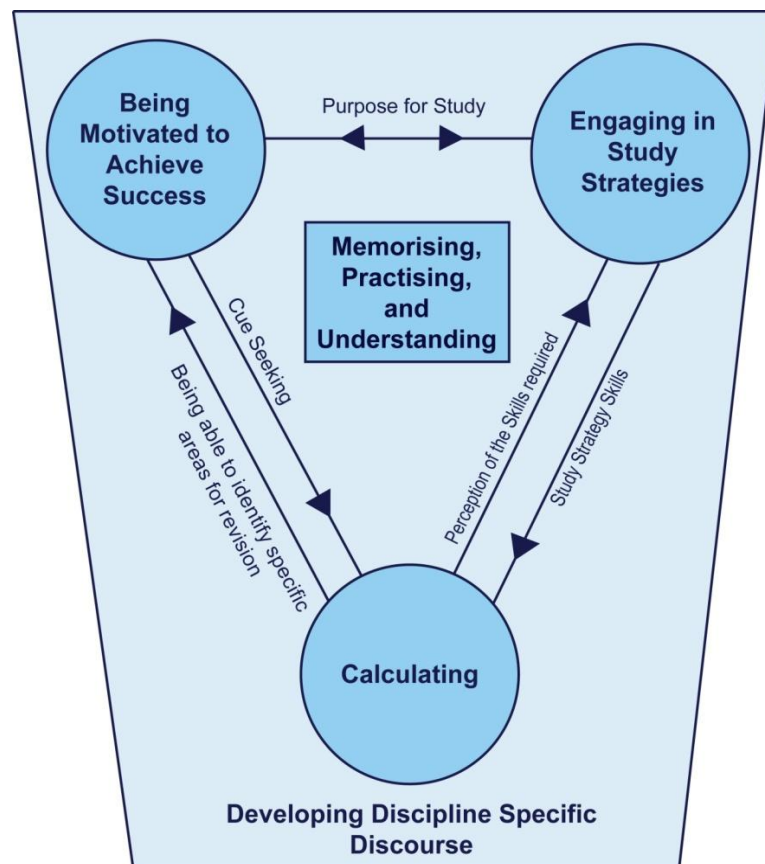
Being Motivated to Achieve Success

Purpose for Study

Engaging in Study Strategies

Memorising, Practising, and Understanding

Cue Seeking

Being able to identify specific areas for revision

Perception of the Skills required

Study Strategy Skills

Calculating

Developing Discipline Specific Discourse